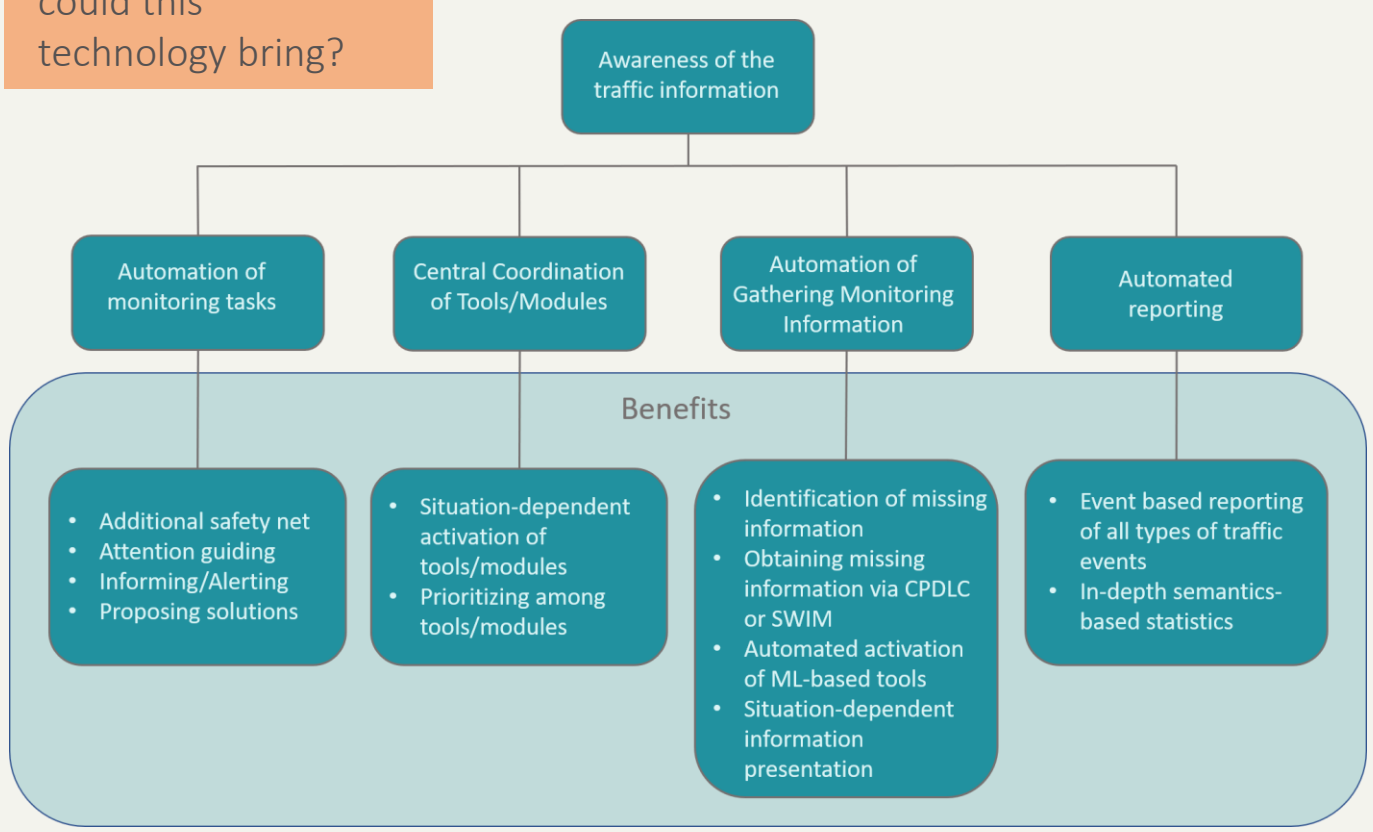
could this technology bring?

Awareness of the traffic information

Automation of monitoring tasks

Central Coordination of Tools/Modules

Automation of Gathering Monitoring Information

Automated reporting

Benefits

- Additional safety net
- Attention guiding
- Informing/Alerting
- Proposing solutions

- Situation-dependent activation of tools/modules
- Prioritizing among tools/modules

- Identification of missing information
- Obtaining missing information via CPDLC or SWIM
- Automated activation of ML-based tools
- Situation-dependent information presentation

- Event based reporting of all types of traffic events
- In-depth semantics-based statistics